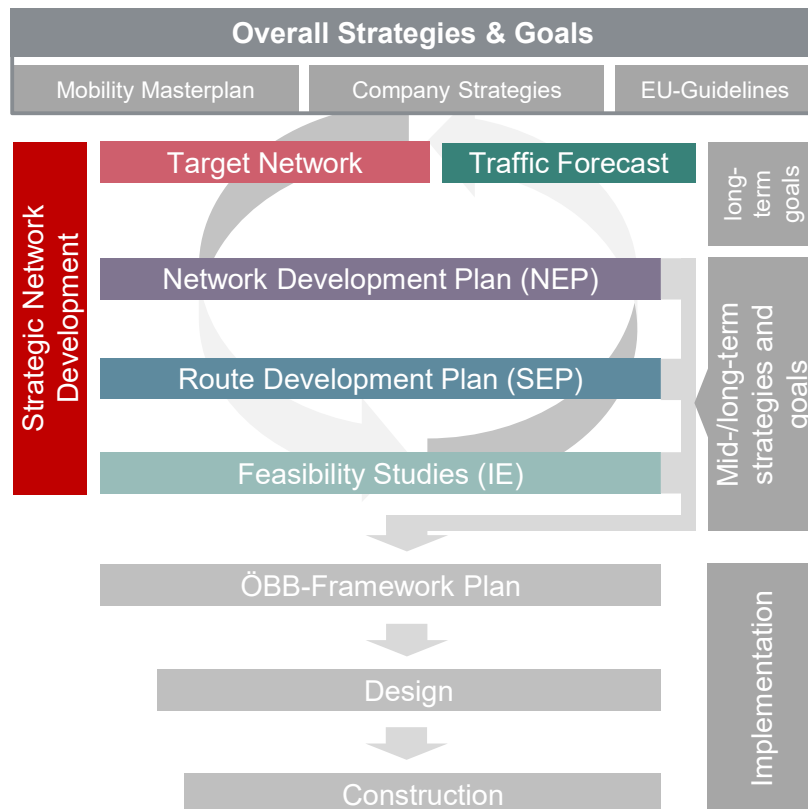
Overall Strategies & Goals

Mobility Masterplan

Company Strategies

EU-Guidelines

Strategic Network Development

Target Network

Traffic Forecast

long-term goals

Network Development Plan (NEP)

Route Development Plan (SEP)

Feasibility Studies (IE)

Mid-/long-term strategies and goals

ÖBB-Framework Plan

Design

Construction

Implementation